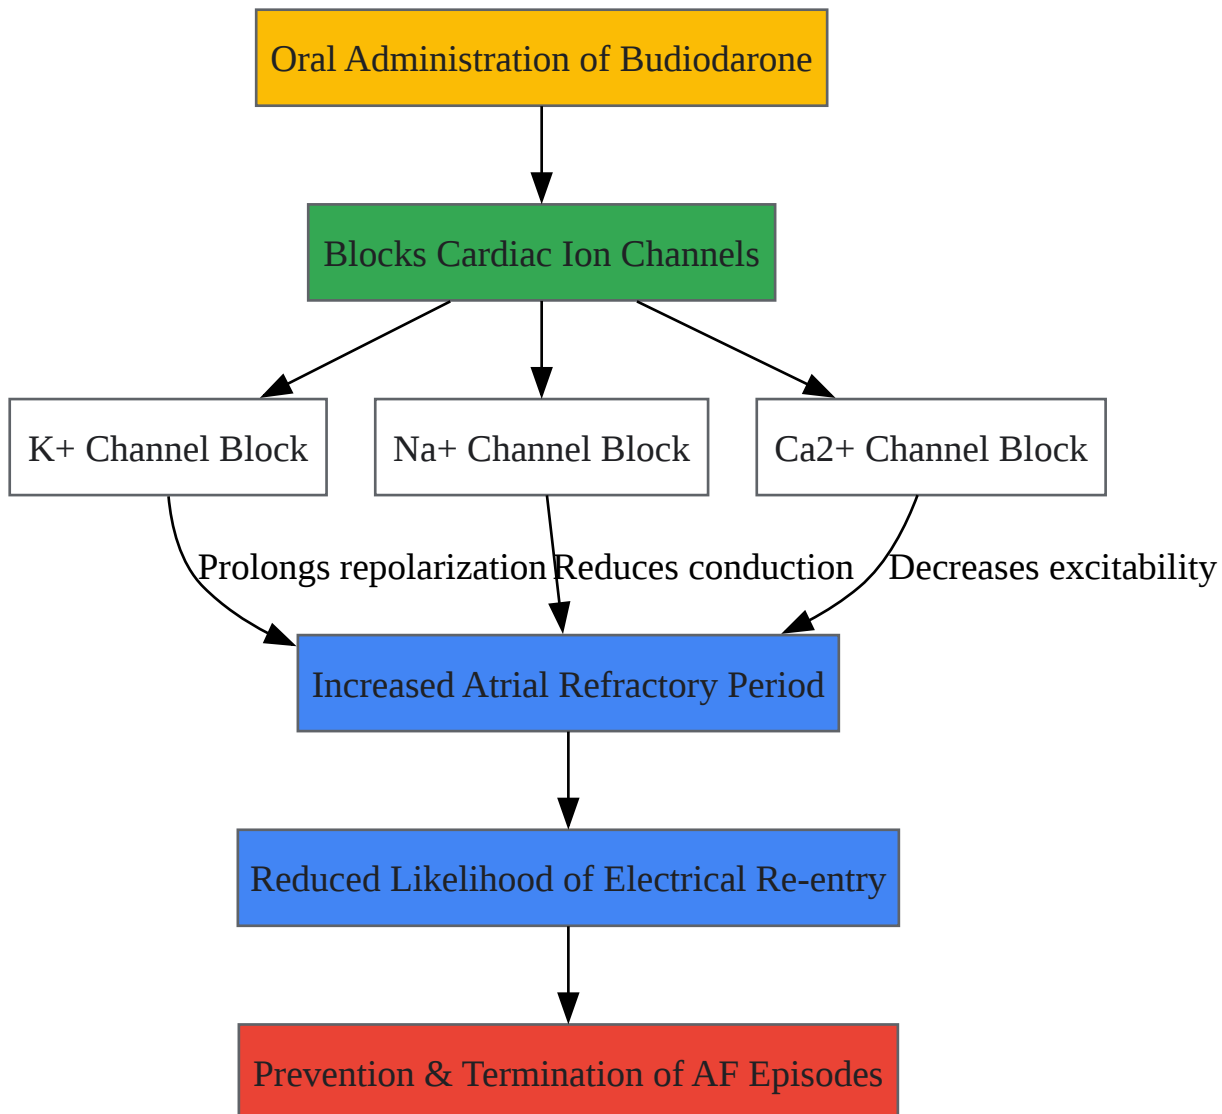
Oral Administration of Budiodarone

Blocks Cardiac Ion Channels

K+ Channel Block

Na+ Channel Block

Ca2+ Channel Block

Prolongs repolarization

Reduces conduction

Decreases excitability

Increased Atrial Refractory Period

Reduced Likelihood of Electrical Re-entry

Prevention & Termination of AF Episodes